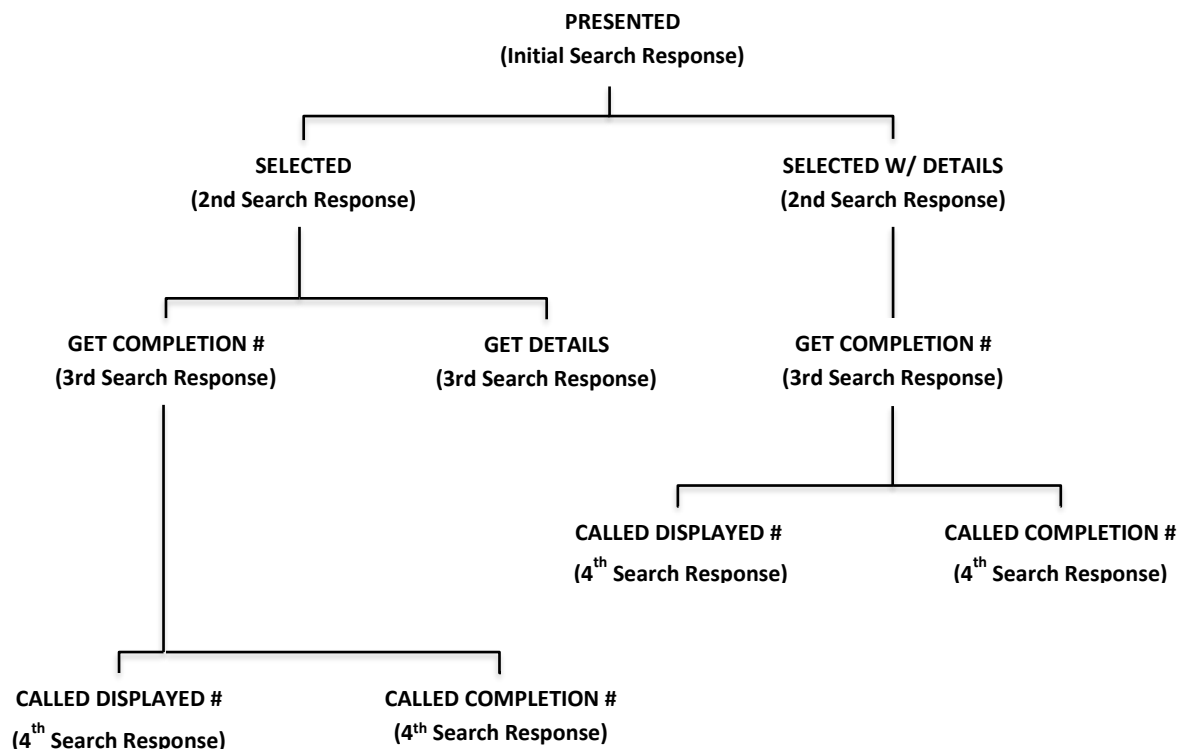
PRESENTED
(Initial Search Response)

SELECTED
(2nd Search Response)

SELECTED W/ DETAILS
(2nd Search Response)

GET COMPLETION #
(3rd Search Response)

GET DETAILS
(3rd Search Response)

GET COMPLETION #
(3rd Search Response)

CALLED DISPLAYED #
($4^{th}$ Search Response)

CALLED COMPLETION #
($4^{th}$ Search Response)

CALLED DISPLAYED #
($4^{th}$ Search Response)

CALLED COMPLETION #
($4^{th}$ Search Response)